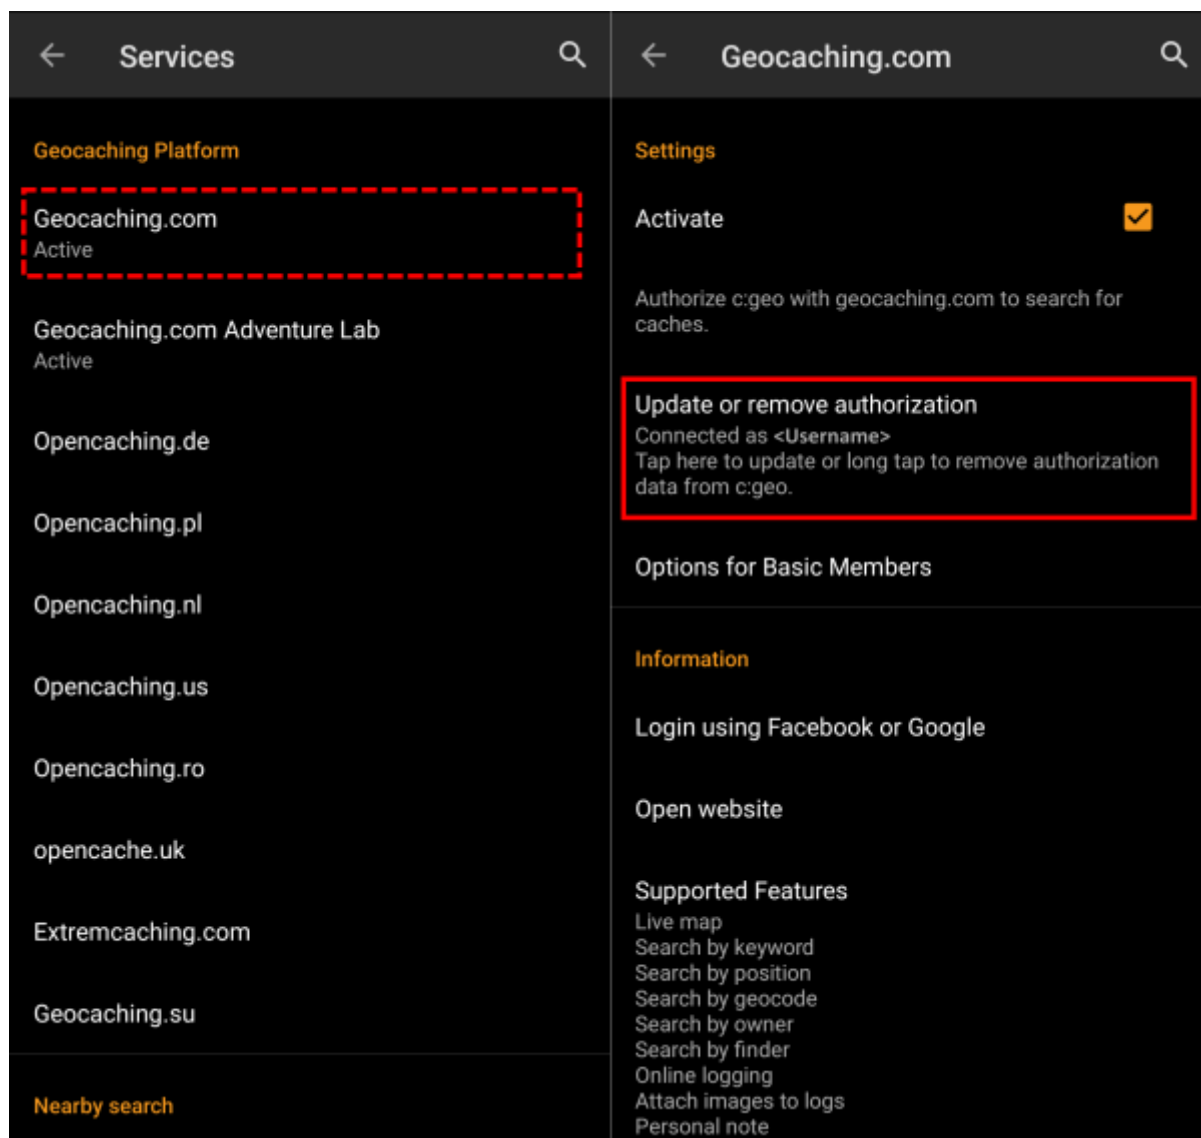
Services

Geocaching Platform

Geocaching.com
Active

Geocaching.com Adventure Lab
Active

Opencaching.de

Opencaching.pl

Opencaching.nl

Opencaching.us

Opencaching.ro

opencache.uk

Extremcaching.com

Geocaching.su

Nearby search

Geocaching.com

Settings

Activate

Authorize c:geo with geocaching.com to search for caches.

Update or remove authorization
Connected as <Username>
Tap here to update or long tap to remove authorization data from c:geo.

Options for Basic Members

Information

Login using Facebook or Google

Open website

Supported Features
Live map
Search by keyword
Search by position
Search by geocode
Search by owner
Search by finder
Online logging
Attach images to logs
Personal note